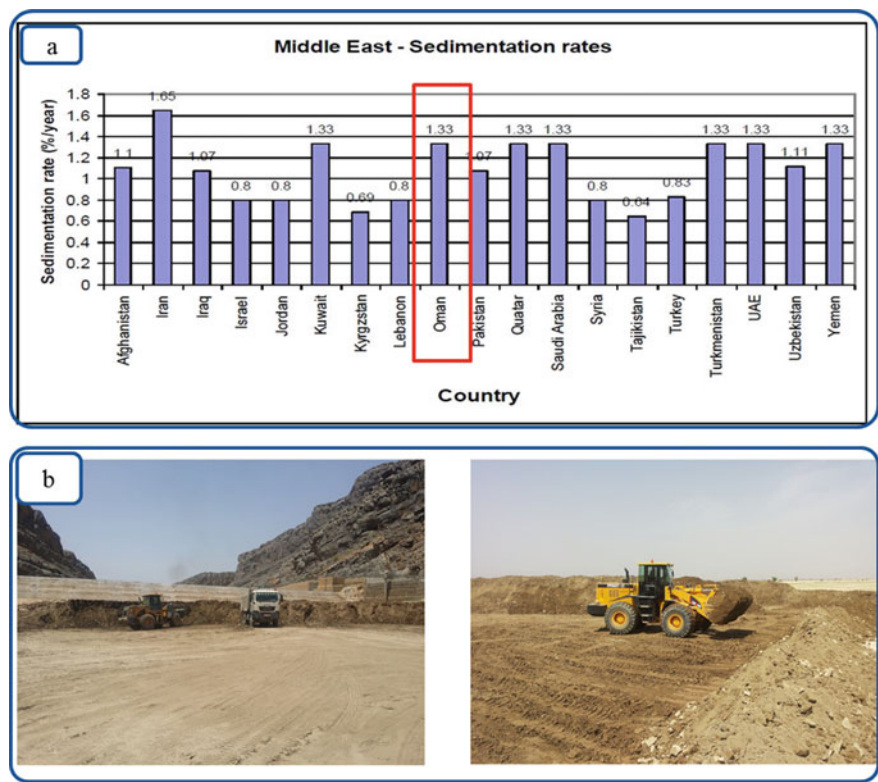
a

Middle East - Sedimentation rates

Sedimentation rate (%/year)

1.8
1.6
1.4
1.2
1
0.8
0.6
0.4
0.2
0

1.1
1.65
1.07
0.8
0.8
1.33
0.69
0.8
1.33
1.07
1.33
1.33
0.8
0.64
0.83
1.33
1.33
1.11
1.33

Afghanistan
Iran
Iraq
Israel
Jordan
Kuwait
Kyrgzstan
Lebanon
Oman
Pakistan
Quatar
Saudi Arabia
Syria
Tajikistan
Turkey
Turkmenistan
UAE
Uzbekistan
Yemen

Country

b